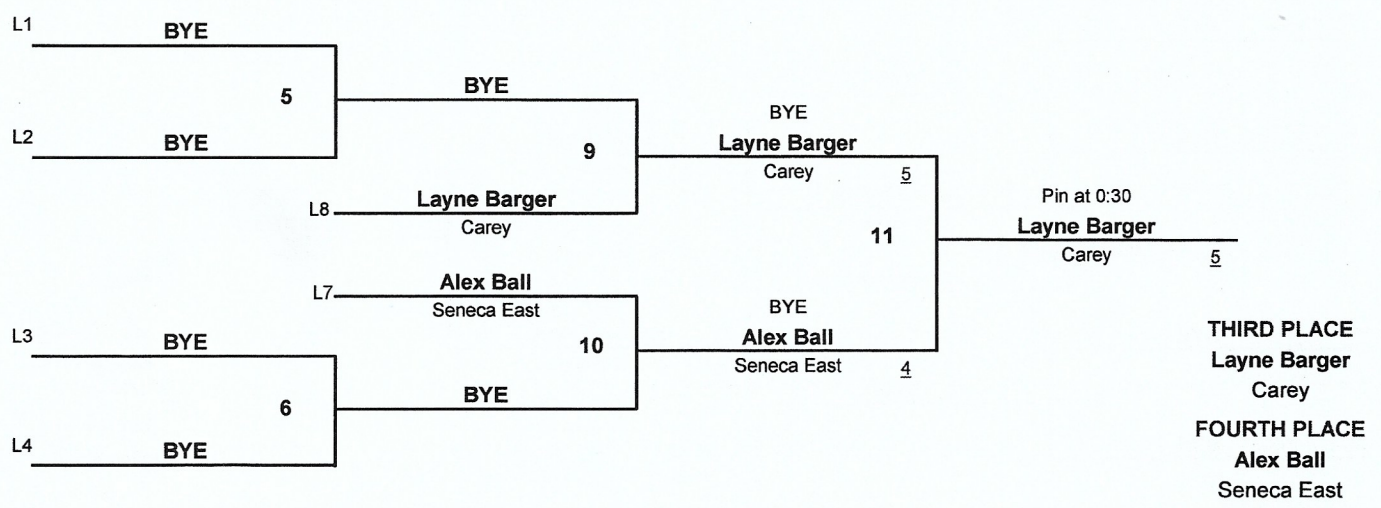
L1 BYE

5

L2 BYE

BYE

9

L8 Layne Barger
Carey

BYE
Layne Barger
Carey 5

11

Pin at 0:30
Layne Barger
Carey 5

L7 Alex Ball
Seneca East

10

BYE
Alex Ball
Seneca East 4

L3 BYE

6

L4 BYE

BYE

THIRD PLACE
Layne Barger
Carey

FOURTH PLACE
Alex Ball
Seneca East